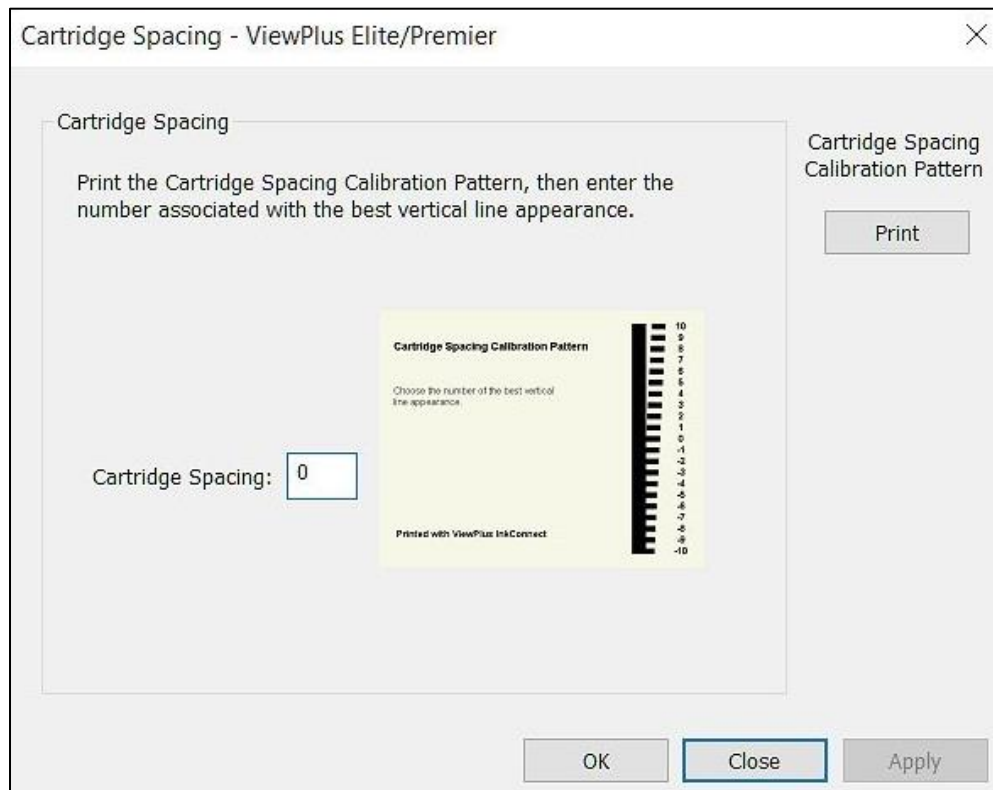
Cartridge Spacing - ViewPlus Elite/Premier

Cartridge Spacing

Print the Cartridge Spacing Calibration Pattern, then enter the number associated with the best vertical line appearance.

Cartridge Spacing Calibration Pattern

Print

Cartridge Spacing Calibration Pattern

Choose the number of the best vertical line appearance.

10
9
8
7
6
5
4
3
2
1
0
-1
-2
-3
-4
-5
-6
-7
-8
-9
-10

Cartridge Spacing: 0

Printed with ViewPlus InkConnect

OK Close Apply